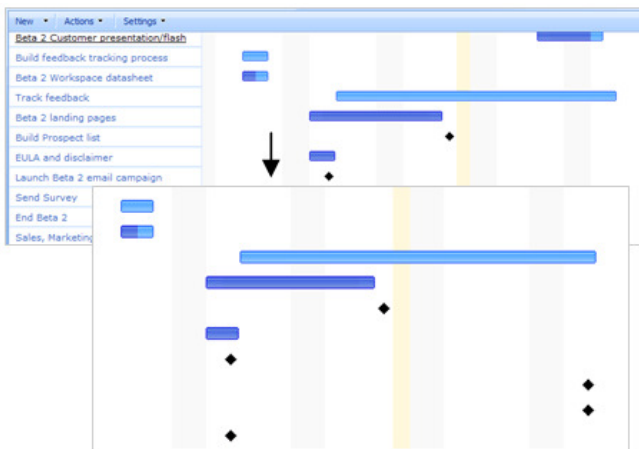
New ▾ Actions ▾ Settings ▾

Beta 2 Customer presentation/flash
Build feedback tracking process
Beta 2 Workspace datasheet
Track feedback
Beta 2 landing pages
Build Prospect list
EULA and disclaimer
Launch Beta 2 email campaign
Send Survey
End Beta 2
Sales, Marketing